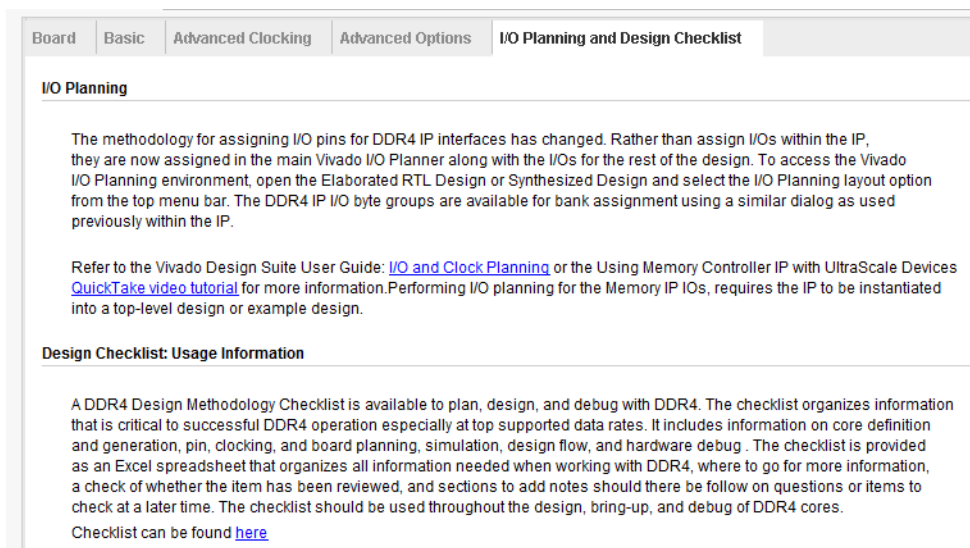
Board | Basic | Advanced Clocking | Advanced Options | I/O Planning and Design Checklist

I/O Planning

The methodology for assigning I/O pins for DDR4 IP interfaces has changed. Rather than assign I/Os within the IP, they are now assigned in the main Vivado I/O Planner along with the I/Os for the rest of the design. To access the Vivado I/O Planning environment, open the Elaborated RTL Design or Synthesized Design and select the I/O Planning layout option from the top menu bar. The DDR4 IP I/O byte groups are available for bank assignment using a similar dialog as used previously within the IP.

Refer to the Vivado Design Suite User Guide: I/O and Clock Planning or the Using Memory Controller IP with UltraScale Devices QuickTake video tutorial for more information.Performing I/O planning for the Memory IP IOs, requires the IP to be instantiated into a top-level design or example design.

Design Checklist: Usage Information

A DDR4 Design Methodology Checklist is available to plan, design, and debug with DDR4. The checklist organizes information that is critical to successful DDR4 operation especially at top supported data rates. It includes information on core definition and generation, pin, clocking, and board planning, simulation, design flow, and hardware debug . The checklist is provided as an Excel spreadsheet that organizes all information needed when working with DDR4, where to go for more information, a check of whether the item has been reviewed, and sections to add notes should there be follow on questions or items to check at a later time. The checklist should be used throughout the design, bring-up, and debug of DDR4 cores.

Checklist can be found here